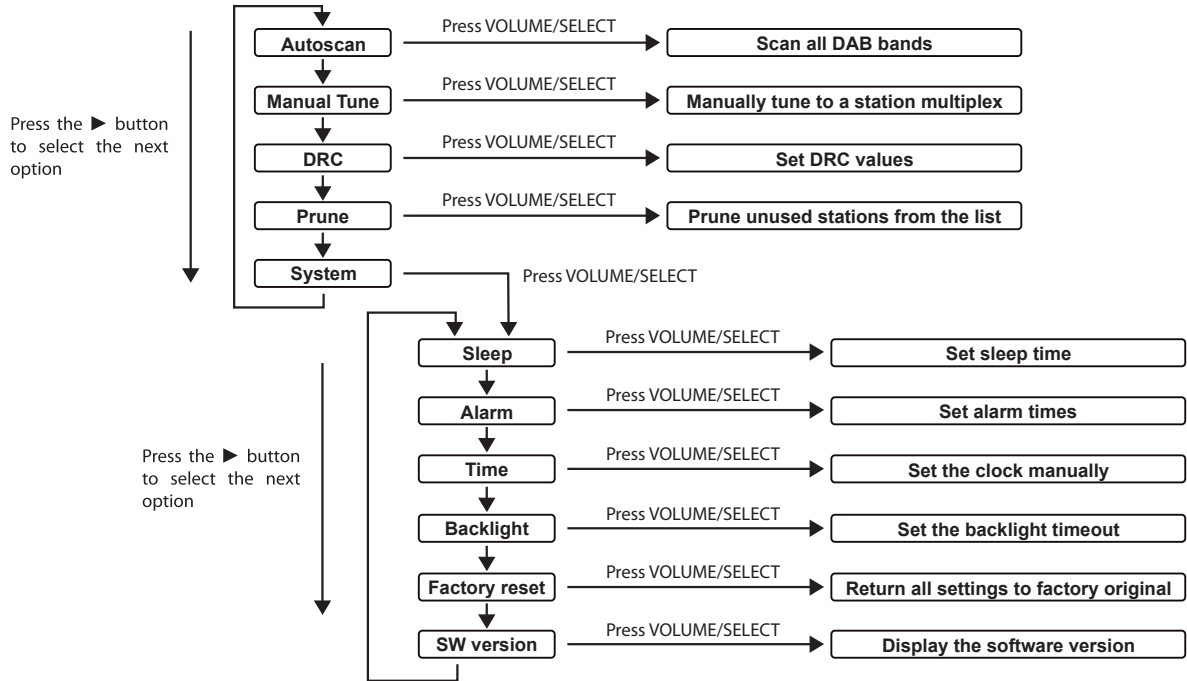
Press the ► button to select the next option

Autoscan
Press VOLUME/SELECT
Scan all DAB bands

Manual Tune
Press VOLUME/SELECT
Manually tune to a station multiplex

DRC
Press VOLUME/SELECT
Set DRC values

Prune
Press VOLUME/SELECT
Prune unused stations from the list

System
Press VOLUME/SELECT

Press the ► button to select the next option

Sleep
Press VOLUME/SELECT
Set sleep time

Alarm
Press VOLUME/SELECT
Set alarm times

Time
Press VOLUME/SELECT
Set the clock manually

Backlight
Press VOLUME/SELECT
Set the backlight timeout

Factory reset
Press VOLUME/SELECT
Return all settings to factory original

SW version
Press VOLUME/SELECT
Display the software version